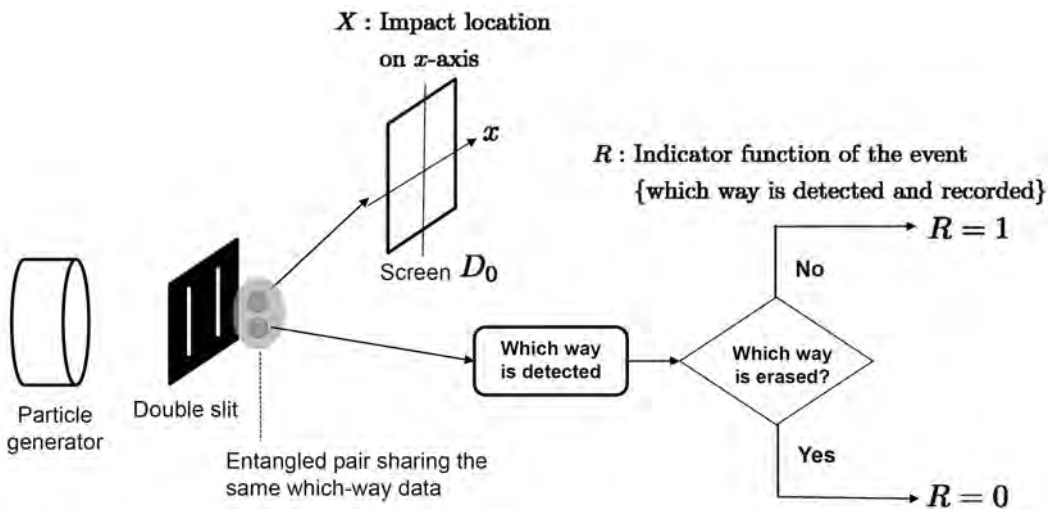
$X$ : Impact location on $x$-axis

$x$

$R$ : Indicator function of the event {which way is detected and recorded}

$R = 1$

No

Screen $D_0$

Which way is detected

Which way is erased?

Particle generator

Double slit

Entangled pair sharing the same which-way data

Yes

$R = 0$